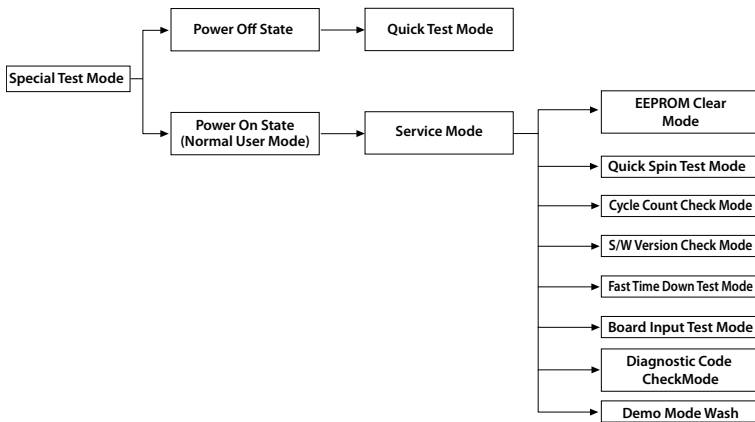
Special Test Mode

Power Off State

Quick Test Mode

Power On State
(Normal User Mode)

Service Mode

EEPROM Clear Mode

Quick Spin Test Mode

Cycle Count Check Mode

S/W Version Check Mode

Fast Time Down Test Mode

Board Input Test Mode

Diagnostic Code CheckMode

Demo Mode Wash